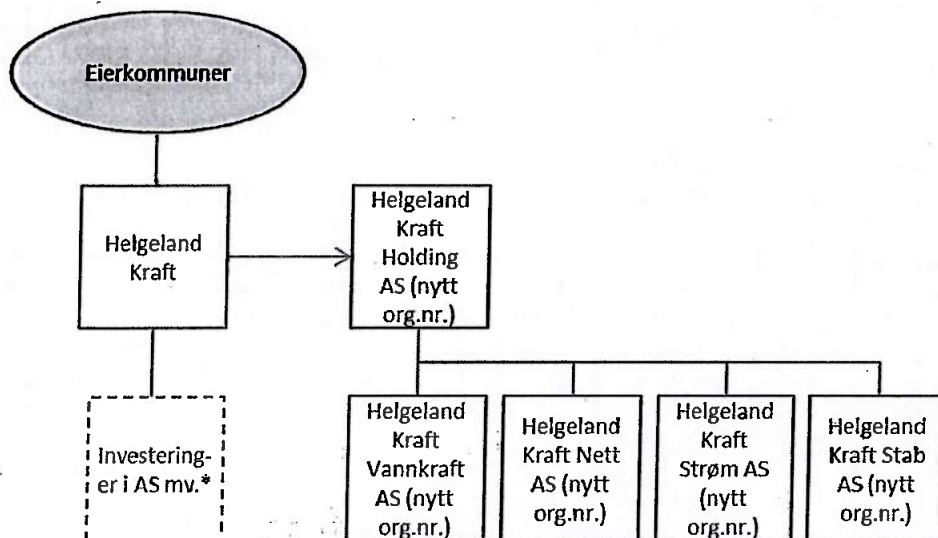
Eierkommuner

Helgeland Kraft

Helgeland Kraft Holding AS (nytt org.nr.)

Investeringer i AS mv.*

Helgeland Kraft Vannkraft AS (nytt org.nr.)

Helgeland Kraft Nett AS (nytt org.nr.)

Helgeland Kraft Strøm AS (nytt org.nr.)

Helgeland Kraft Stab AS (nytt org.nr.)